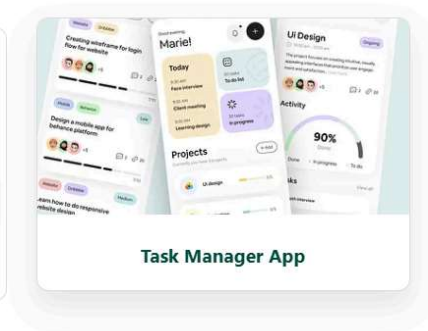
Creating wireframe for login flow for website

Design a mobile app for behance platform

Learn how to do responsive website design

Good morning
Marie!

Today
Face interview
Client meeting
Learning design

To do list
In progress

Projects
Ui design

Ui Design
Ongoing

Activity
90%
Done
In progress
To do

Task Manager App